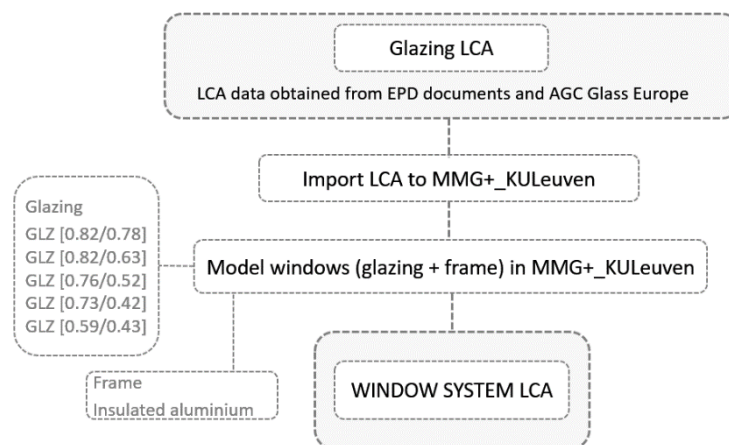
Glazing LCA

LCA data obtained from EPD documents and AGC Glass Europe

Import LCA to MMG+_KULeuven

Glazing
GLZ [0.82/0.78]
GLZ [0.82/0.63]
GLZ [0.76/0.52]
GLZ [0.73/0.42]
GLZ [0.59/0.43]

Model windows (glazing + frame) in MMG+_KULeuven

Frame
Insulated aluminium

WINDOW SYSTEM LCA